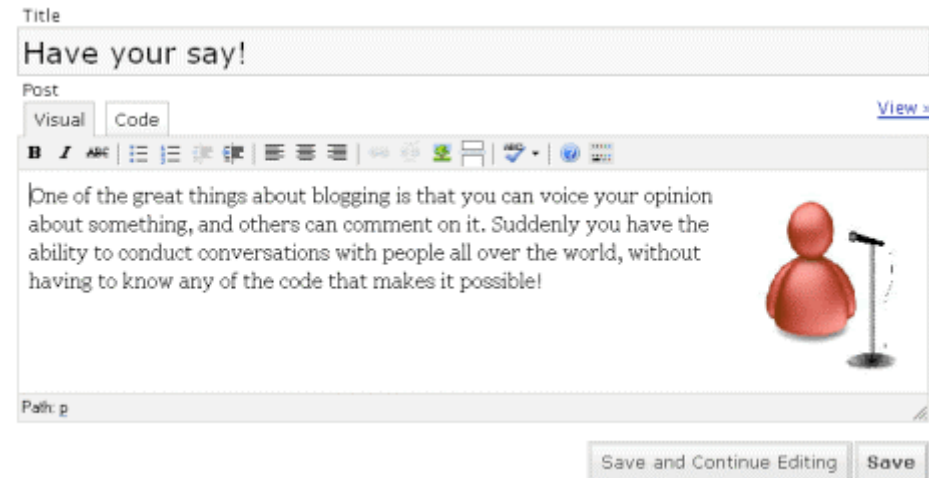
Title

Have your say!

Post

Visual Code

View »

B I ABC

One of the great things about blogging is that you can voice your opinion about something, and others can comment on it. Suddenly you have the ability to conduct conversations with people all over the world, without having to know any of the code that makes it possible!

Path: p

Save and Continue Editing Save